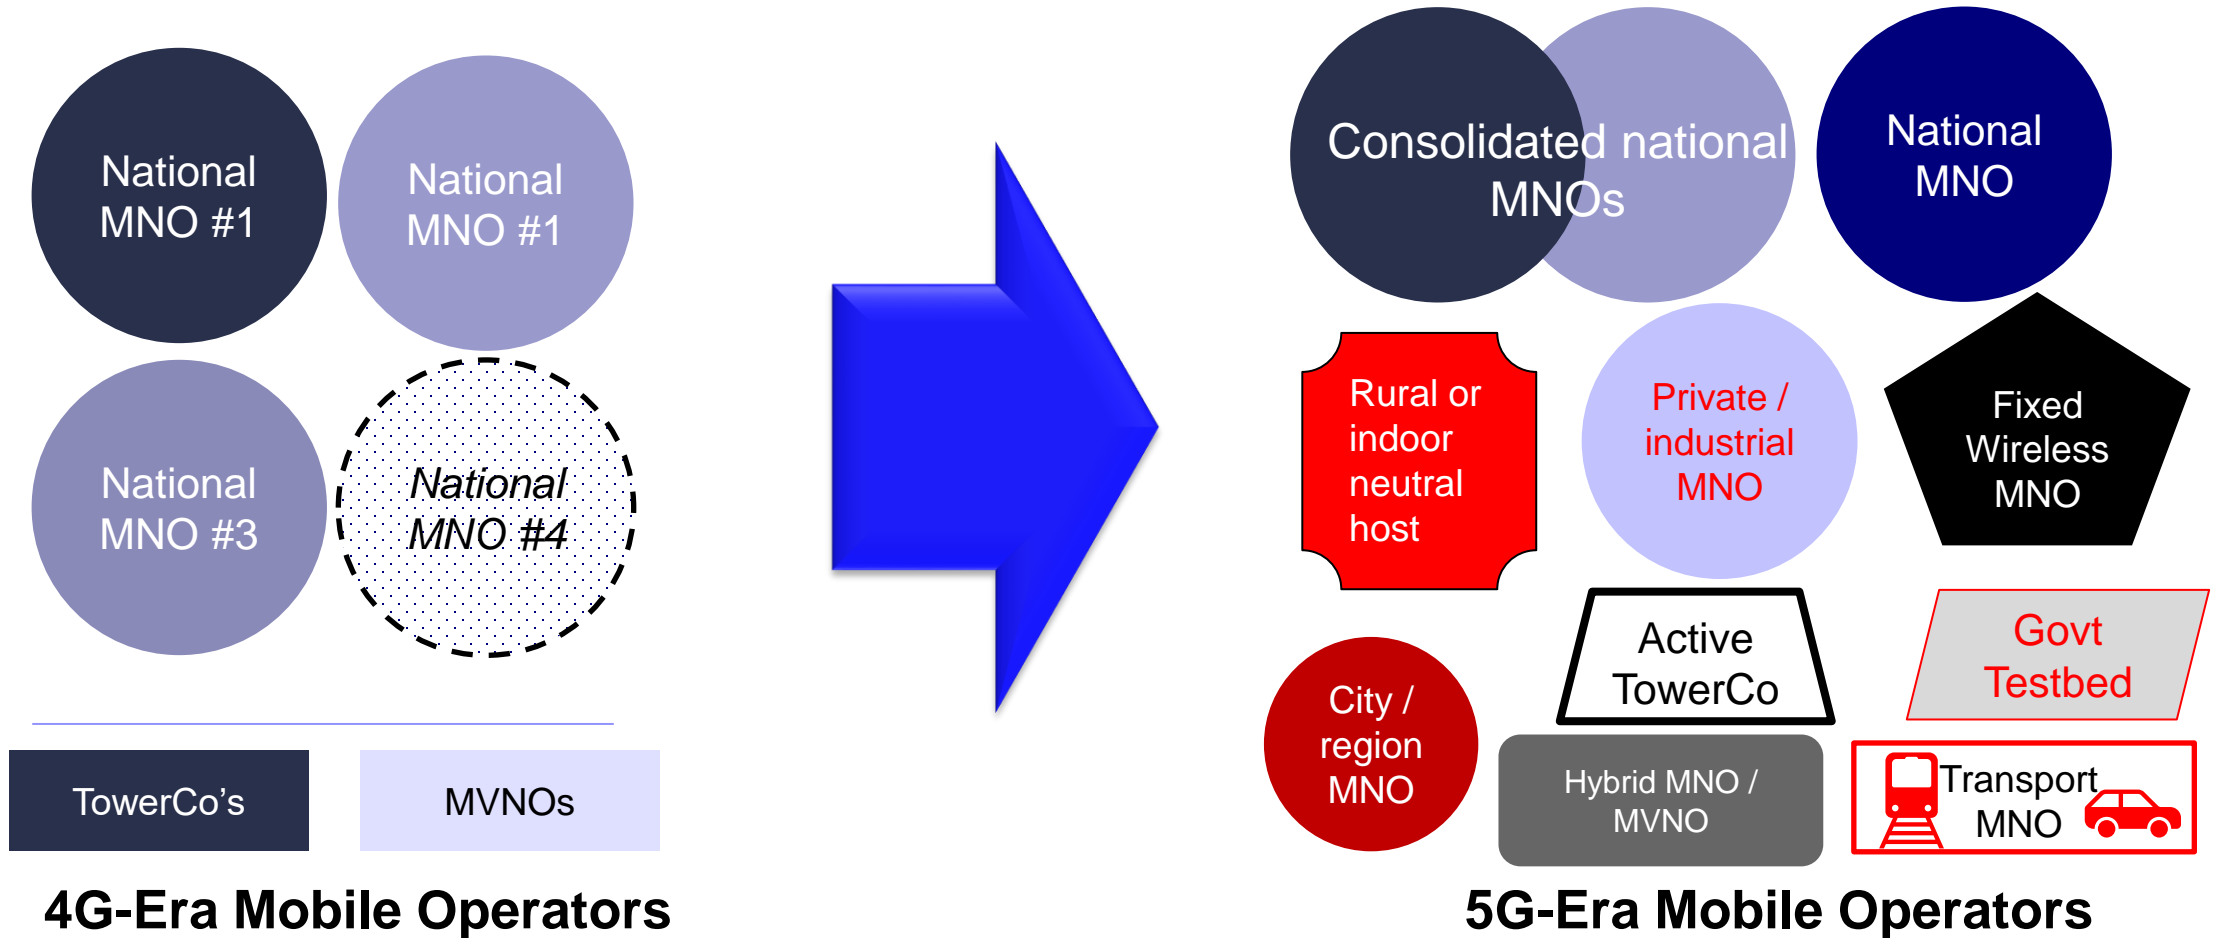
National MNO #1

National MNO #1

National MNO #3

National MNO #4

TowerCo's

MVNOs

4G-Era Mobile Operators

Consolidated national MNOs

National MNO

Rural or indoor neutral host

Private / industrial MNO

Fixed Wireless MNO

Active TowerCo

Govt Testbed

City / region MNO

Hybrid MNO / MVNO

Transport MNO

5G-Era Mobile Operators